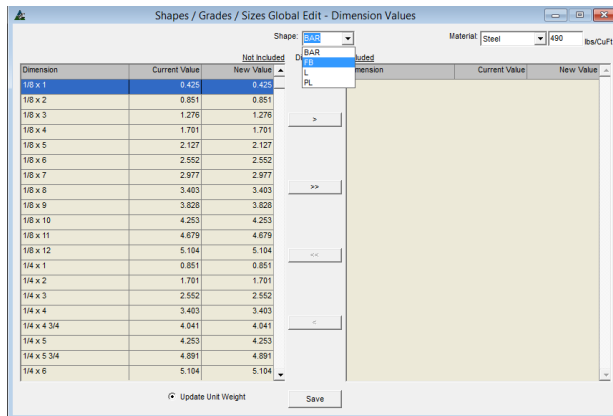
Shapes / Grades / Sizes Global Edit - Dimension Values

Shape: BAR

BAR
FB
L
PL

Material: Steel 490 lbs/CuFt

Not Included

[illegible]luded

| Dimension | Current Value | New Value |
|---|---|---|
| 1/8 x 1 | 0.425 | 0.425 |
| 1/8 x 2 | 0.851 | 0.851 |
| 1/8 x 3 | 1.276 | 1.276 |
| 1/8 x 4 | 1.701 | 1.701 |
| 1/8 x 5 | 2.127 | 2.127 |
| 1/8 x 6 | 2.552 | 2.552 |
| 1/8 x 7 | 2.977 | 2.977 |
| 1/8 x 8 | 3.403 | 3.403 |
| 1/8 x 9 | 3.828 | 3.828 |
| 1/8 x 10 | 4.253 | 4.253 |
| 1/8 x 11 | 4.679 | 4.679 |
| 1/8 x 12 | 5.104 | 5.104 |
| 1/4 x 1 | 0.851 | 0.851 |
| 1/4 x 2 | 1.701 | 1.701 |
| 1/4 x 3 | 2.552 | 2.552 |
| 1/4 x 4 | 3.403 | 3.403 |
| 1/4 x 4 3/4 | 4.041 | 4.041 |
| 1/4 x 5 | 4.253 | 4.253 |
| 1/4 x 5 3/4 | 4.891 | 4.891 |
| 1/4 x 6 | 5.104 | 5.104 |

>

>>

<<

<

| Dimension | Current Value | New Value |
|---|---|---|

Update Unit Weight

Save